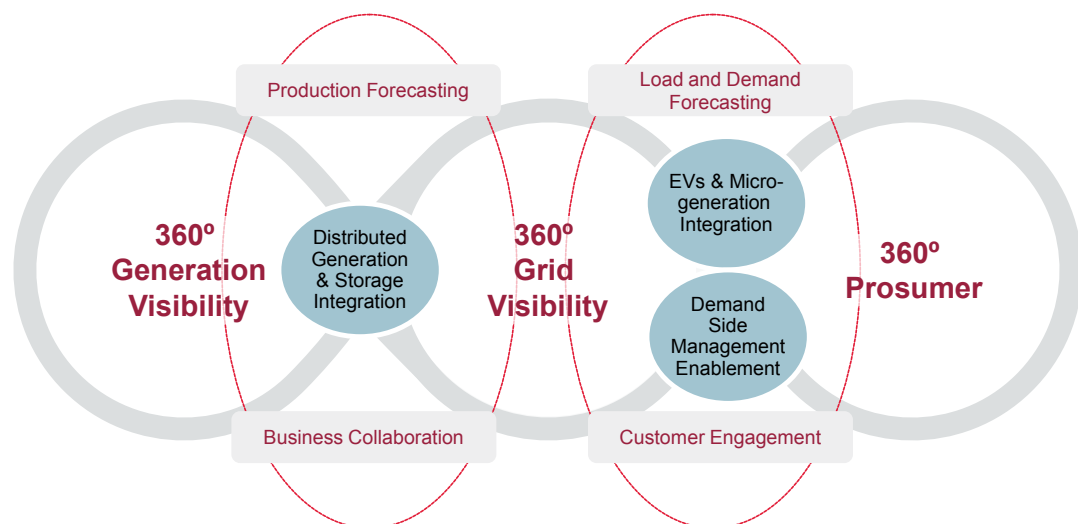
Production Forecasting

Load and Demand Forecasting

360º Generation Visibility

Distributed Generation & Storage Integration

360º Grid Visibility

EVs & Micro-generation Integration

Demand Side Management Enablement

360º Prosumer

Business Collaboration

Customer Engagement